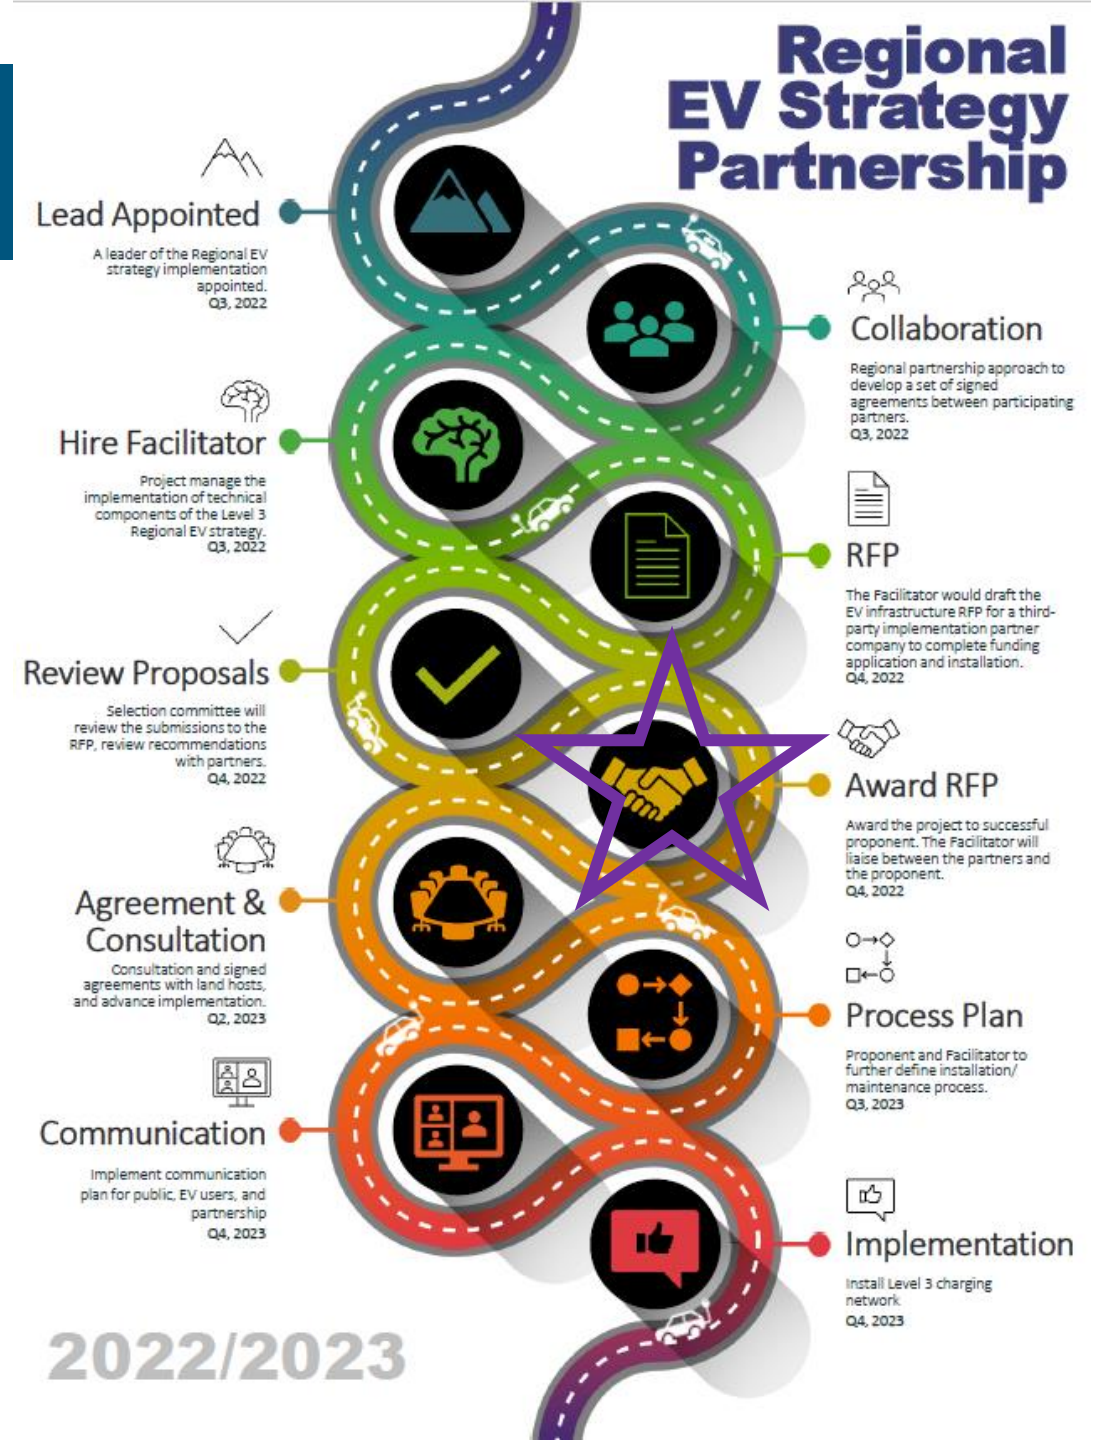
Regional EV Strategy Partnership

Lead Appointed

A leader of the Regional EV strategy implementation appointed.
Q3, 2022

Collaboration

Regional partnership approach to develop a set of signed agreements between participating partners.
Q3, 2022

Hire Facilitator

Project manage the implementation of technical components of the Level 3 Regional EV strategy.
Q3, 2022

RFP

The Facilitator would draft the EV infrastructure RFP for a third-party implementation partner company to complete funding application and installation.
Q4, 2022

Review Proposals

Selection committee will review the submissions to the RFP, review recommendations with partners.
Q4, 2022

Award RFP

Award the project to successful proponent. The Facilitator will liaise between the partners and the proponent.
Q4, 2022

Agreement & Consultation

Consultation and signed agreements with land hosts, and advance implementation.
Q2, 2023

Process Plan

Proponent and Facilitator to further define installation/ maintenance process.
Q3, 2023

Communication

Implement communication plan for public, EV users, and partnership
Q4, 2023

Implementation

Install Level 3 charging network
Q4, 2023

2022/2023